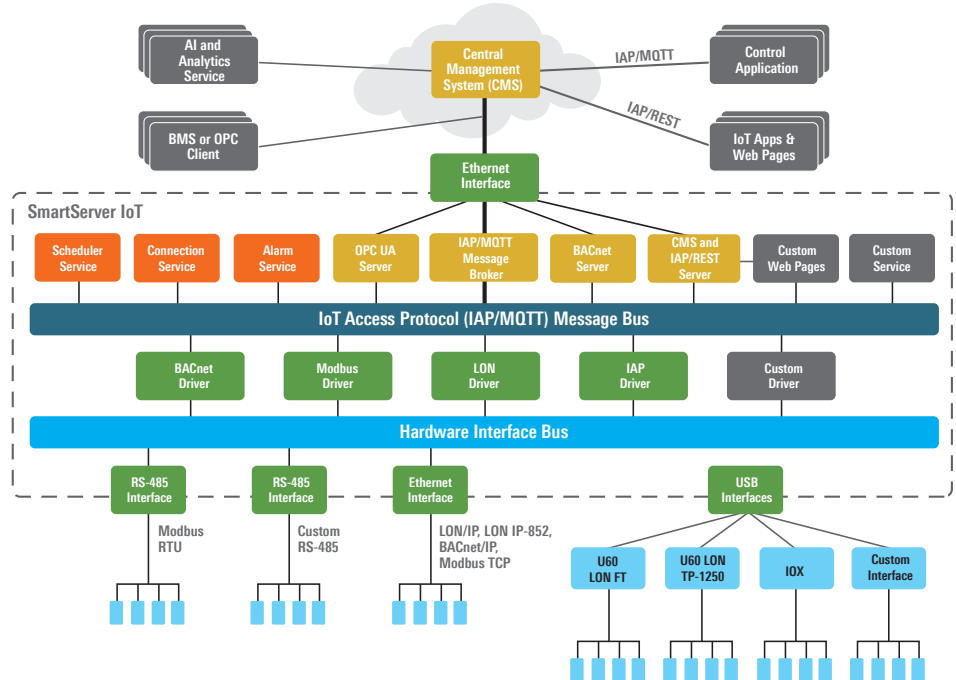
AI and Analytics Service

Central Management System (CMS)

IAP/MQTT

Control Application

BMS or OPC Client

IAP/REST

IoT Apps & Web Pages

Ethernet Interface

SmartServer IoT

Scheduler Service

Connection Service

Alarm Service

OPC UA Server

IAP/MQTT Message Broker

BACnet Server

CMS and IAP/REST Server

Custom Web Pages

Custom Service

IoT Access Protocol (IAP/MQTT) Message Bus

BACnet Driver

Modbus Driver

LON Driver

IAP Driver

Custom Driver

Hardware Interface Bus

RS-485 Interface

RS-485 Interface

Ethernet Interface

USB Interfaces

Modbus RTU

Custom RS-485

LON/IP, LON IP-852, BACnet/IP, Modbus TCP

U60 LON FT

U60 LON TP-1250

IOX

Custom Interface